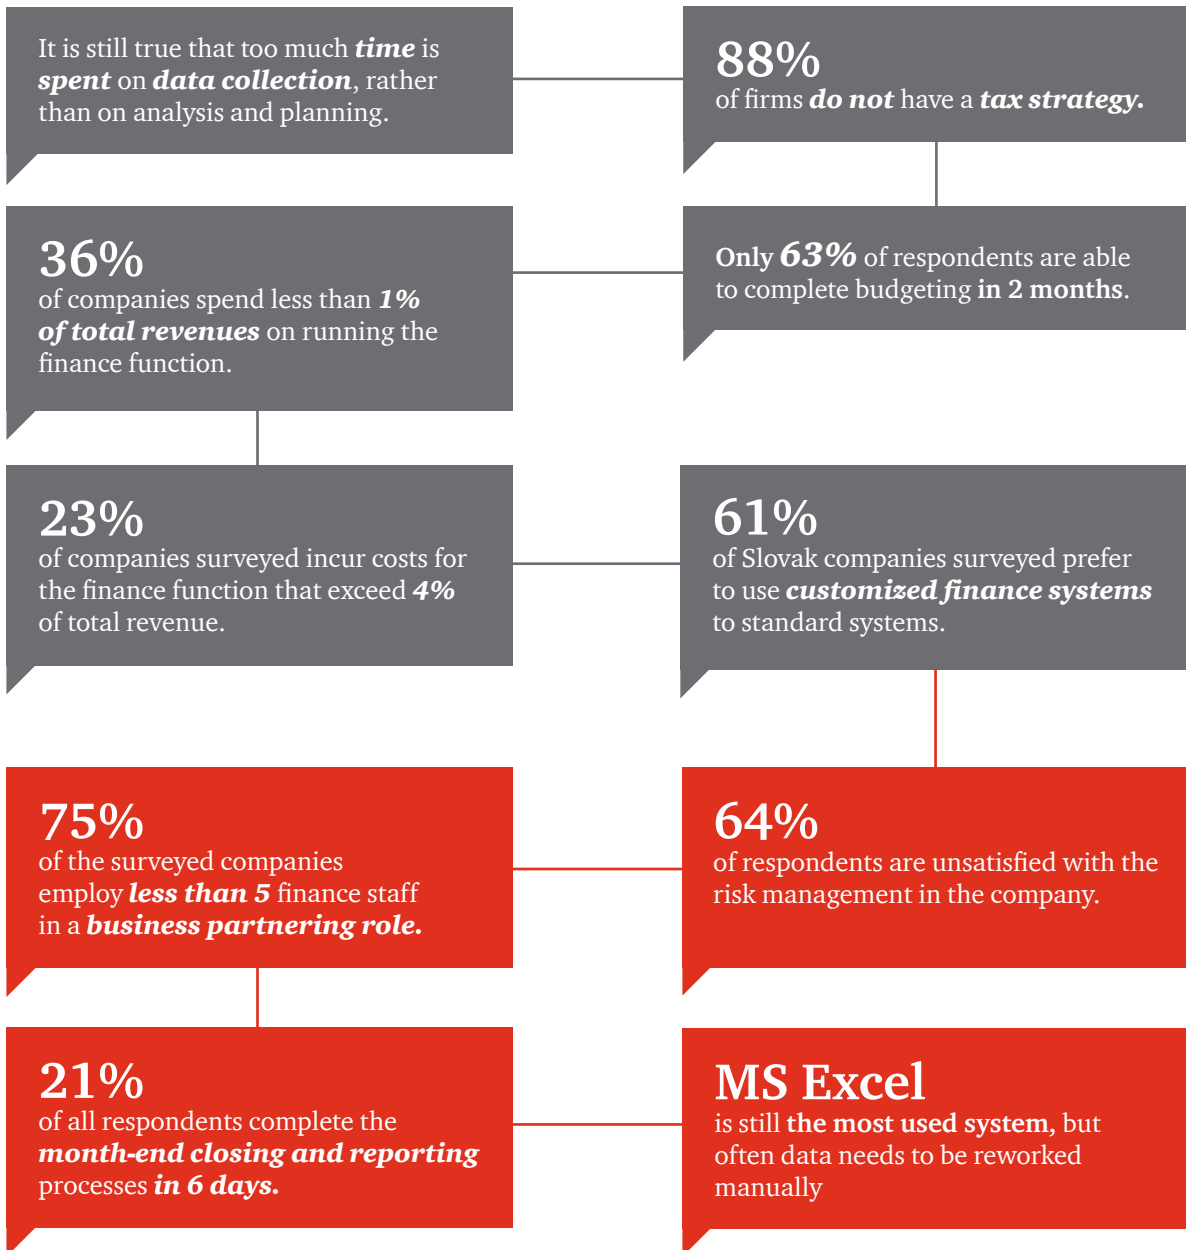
It is still true that too much time is spent on data collection, rather than on analysis and planning.

88%
of firms do not have a tax strategy.

36%
of companies spend less than 1% of total revenues on running the finance function.

Only 63% of respondents are able to complete budgeting in 2 months.

23%
of companies surveyed incur costs for the finance function that exceed 4% of total revenue.

61%
of Slovak companies surveyed prefer to use customized finance systems to standard systems.

75%
of the surveyed companies employ less than 5 finance staff in a business partnering role.

64%
of respondents are unsatisfied with the risk management in the company.

21%
of all respondents complete the month-end closing and reporting processes in 6 days.

MS Excel
is still the most used system, but often data needs to be reworked manually